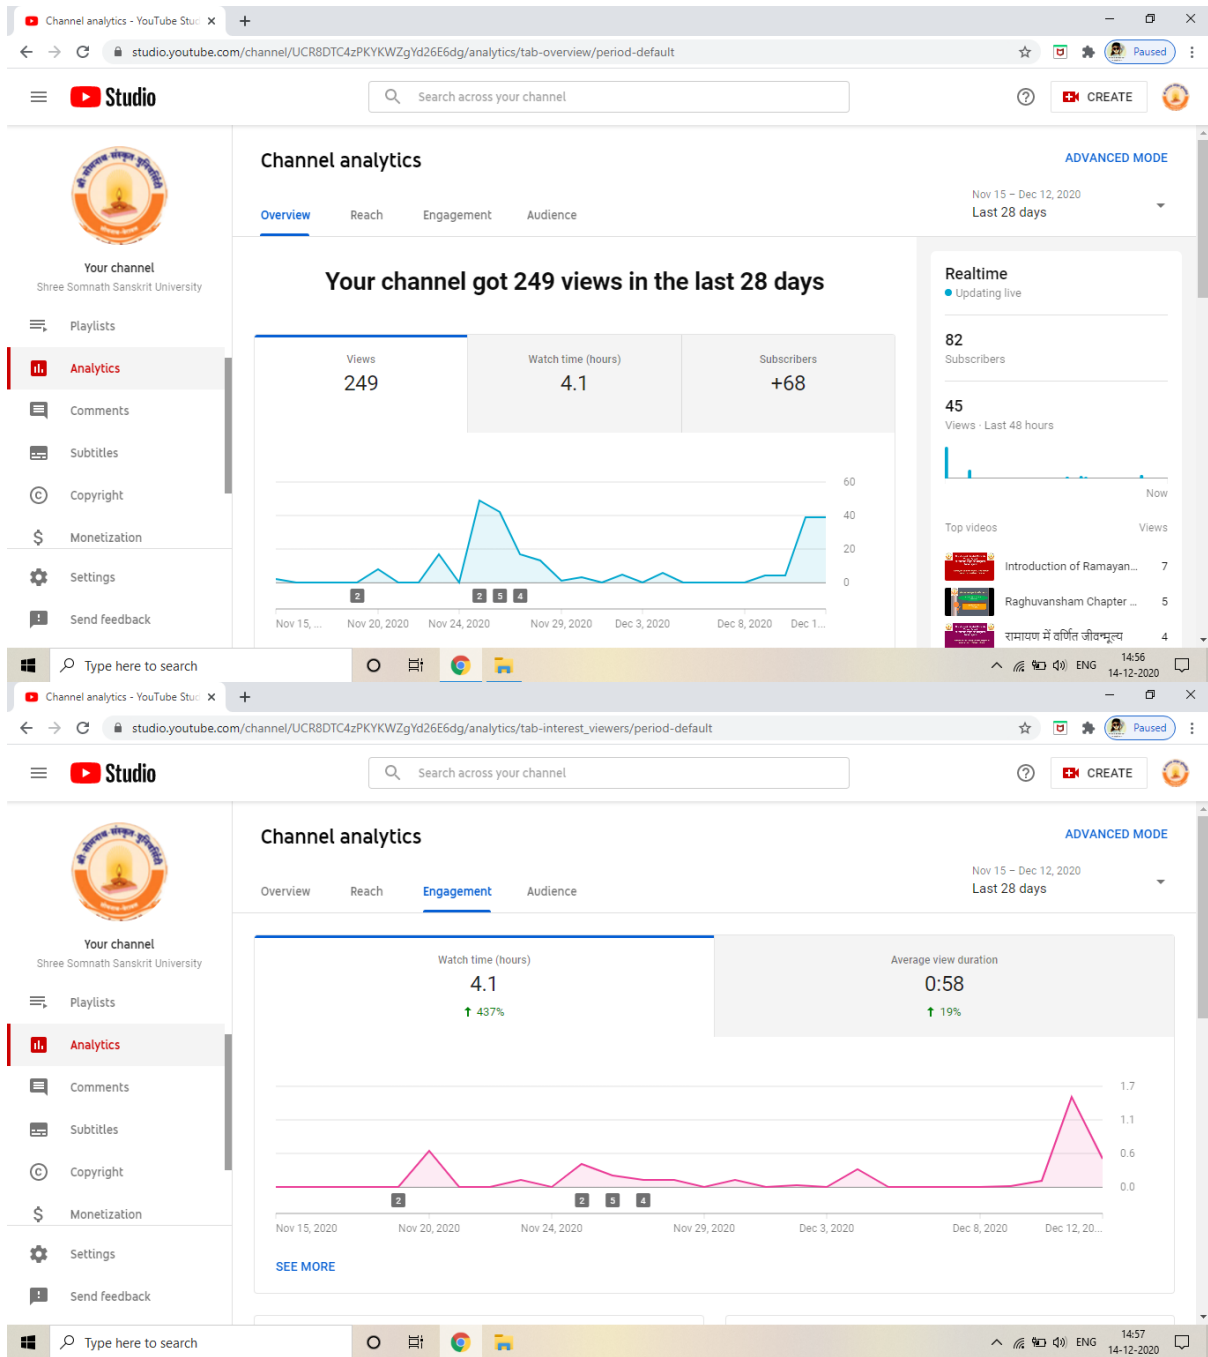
Channel analytics - YouTube Stu ×
+
studio.youtube.com/channel/UCR8DTC4zPKYKWZgYd26E6dg/analytics/tab-overview/period-default
Paused
Studio
Search across your channel
CREATE
Channel analytics
ADVANCED MODE
Overview Reach Engagement Audience
Nov 15 – Dec 12, 2020
Last 28 days
Your channel
Shree Somnath Sanskrit University
Playlists
Analytics
Comments
Subtitles
Copyright
Monetization
Settings
Send feedback
Your channel got 249 views in the last 28 days

| Views | Watch time (hours) | Subscribers |
|---|---|---|
| 249 | 4.1 | +68 |

60
40
20
0
2 2 5 4
Nov 15, ... Nov 20, 2020 Nov 24, 2020 Nov 29, 2020 Dec 3, 2020 Dec 8, 2020 Dec 1...
Realtime
Updating live
82
Subscribers
45
Views · Last 48 hours
Now
Top videos Views
Introduction of Ramayan... 7
Raghuvansham Chapter ... 5
रामायण में वर्णित जीवन्मूल्य 4
Type here to search
ENG 14:56 14-12-2020
Channel analytics - YouTube Stu ×
+
studio.youtube.com/channel/UCR8DTC4zPKYKWZgYd26E6dg/analytics/tab-interest_viewers/period-default
Paused
Studio
Search across your channel
CREATE
Channel analytics
ADVANCED MODE
Overview Reach Engagement Audience
Nov 15 – Dec 12, 2020
Last 28 days
Your channel
Shree Somnath Sanskrit University
Playlists
Analytics
Comments
Subtitles
Copyright
Monetization
Settings
Send feedback

| Watch time (hours) | Average view duration |
|---|---|
| 4.1 | 0:58 |
| ↑ 437% | ↑ 19% |

1.7
1.1
0.6
0.0
2 2 5 4
Nov 15, 2020 Nov 20, 2020 Nov 24, 2020 Nov 29, 2020 Dec 3, 2020 Dec 8, 2020 Dec 12, 20...
SEE MORE
Type here to search
ENG 14:57 14-12-2020